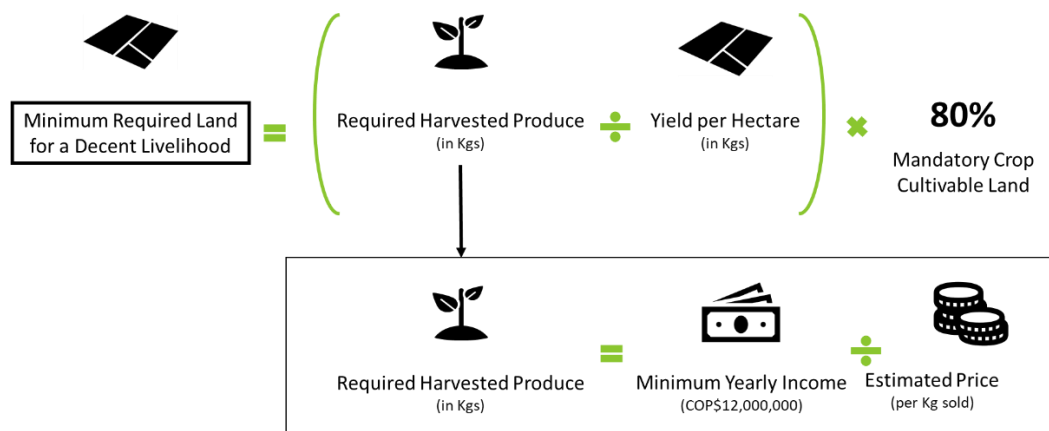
Minimum Required Land for a Decent Livelihood = ( Required Harvested Produce (in Kgs) ÷ Yield per Hectare (in Kgs) ) ✖ 80% Mandatory Crop Cultivable Land

Required Harvested Produce (in Kgs) = Minimum Yearly Income (COP$12,000,000) ÷ Estimated Price (per Kg sold)